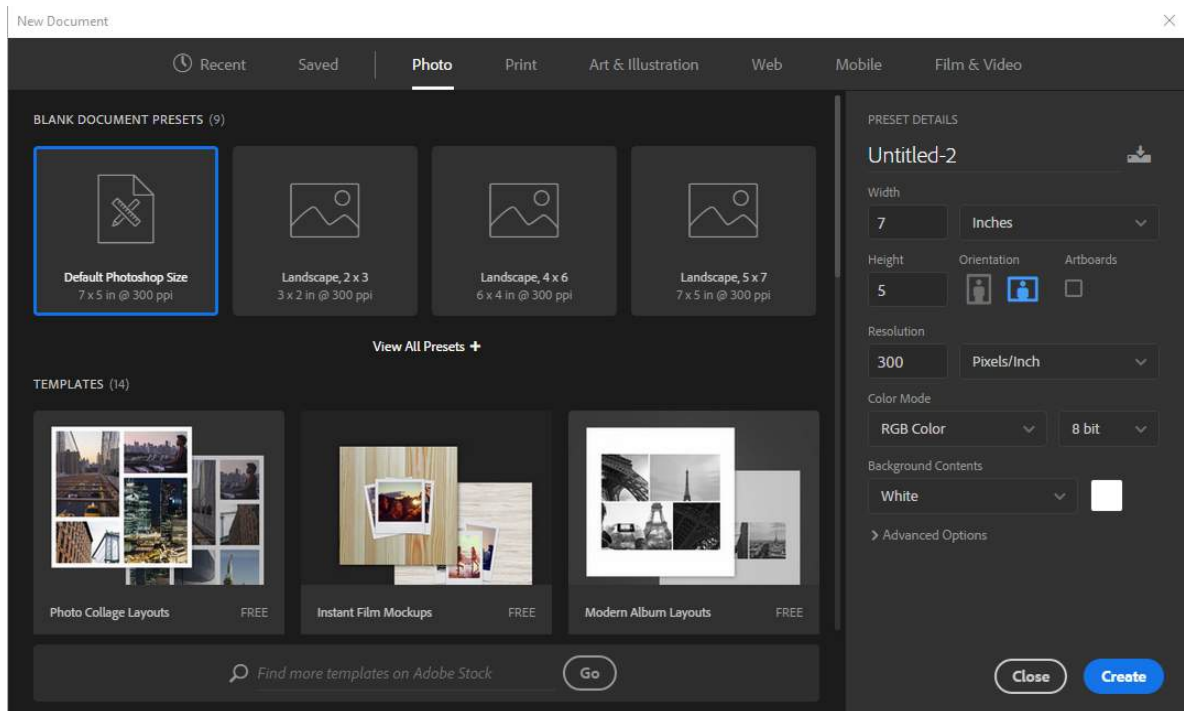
New Document

Recent Saved Photo Print Art & Illustration Web Mobile Film & Video

BLANK DOCUMENT PRESETS (9)

Default Photoshop Size
7 x 5 in @ 300 ppi

Landscape, 2 x 3
3 x 2 in @ 300 ppi

Landscape, 4 x 6
6 x 4 in @ 300 ppi

Landscape, 5 x 7
7 x 5 in @ 300 ppi

View All Presets +

TEMPLATES (14)

Photo Collage Layouts FREE

Instant Film Mockups FREE

Modern Album Layouts FREE

Find more templates on Adobe Stock Go

PRESET DETAILS

Untitled-2

Width
7 Inches

Height Orientation Artboards
5

Resolution
300 Pixels/Inch

Color Mode
RGB Color 8 bit

Background Contents
White

> Advanced Options

Close Create